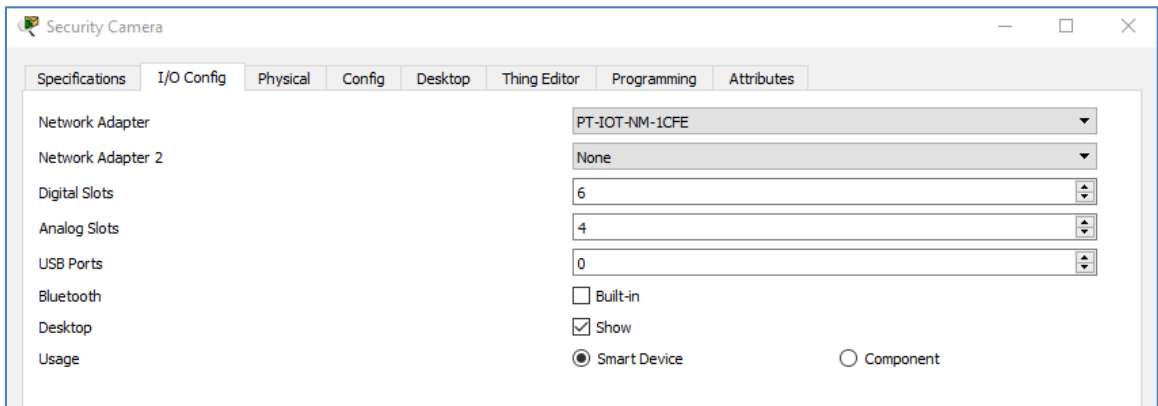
Security Camera

Specifications | I/O Config | Physical | Config | Desktop | Thing Editor | Programming | Attributes

Network Adapter PT-IOT-NM-1CFE
Network Adapter 2 None
Digital Slots 6
Analog Slots 4
USB Ports 0
Bluetooth Built-in
Desktop Show
Usage Smart Device Component